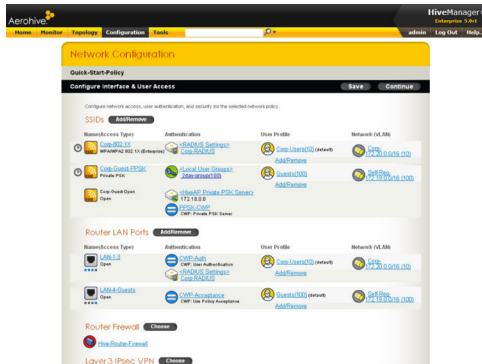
Aerohive

HiveManager
Enterprise 5.0r1

Home Monitor Topology Configuration Tools

admin Log Out Help

Network Configuration

Quick-Start-Policy

Configure Interface & User Access

Save Continue

Configure network access, user authentication, and security for the selected network policy.

SSIDs Add/Remove

| Name/Access Type | Authentication | User Profile | Network (VLAN) |
|---|---|---|---|
| Corp-802.1X WPA/WPA2 802.1X (Enterprise) | <RADIUS Settings> Corp-RADIUS | Corp-Users(10) (default) Add/Remove | Corp 172.30.0.0/16 (10) |
| Corp-Guest-PPSK Private PSK | <Local User Groups> 1day-group(100) | Guests(100) Add/Remove | Self-Reg 172.18.0.0/16 (100) |
| Corp-Guest-Open Open | <HiveAP Private PSK Server> 172.18.0.0 | | |
| | PPSK-CWP CWP: Private PSK Server | | |

Router LAN Ports Add/Remove

| Name/Access Type | Authentication | User Profile | Network (VLAN) |
|---|---|---|---|
| LAN-1-3 Open | CWP-Auth CWP: User Authentication <RADIUS Settings> Corp-RADIUS | Corp-Users(10) (default) Add/Remove | Corp 172.30.0.0/16 (10) |
| LAN-4-Guests Open | CWP-Acceptance CWP: Use Policy Acceptance | Guests(100) (default) Add/Remove | Self-Reg 172.18.0.0/16 (100) |

Router Firewall Choose

Hive-Router-Firewall

Layer 3 IPsec VPN Choose